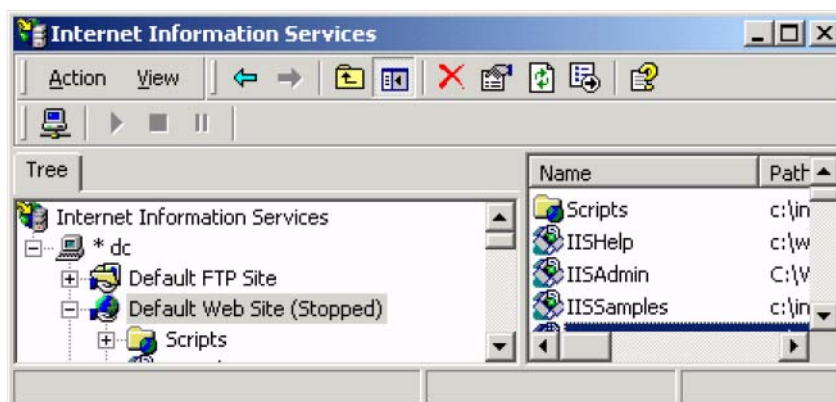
Internet Information Services

Action View

Tree

Internet Information Services
* dc
Default FTP Site
Default Web Site (Stopped)
Scripts

| Name | Path |
|---|---|
| Scripts | c:\in |
| IISHelp | c:\w |
| IISAdmin | C:\V |
| IISSamples | c:\in |